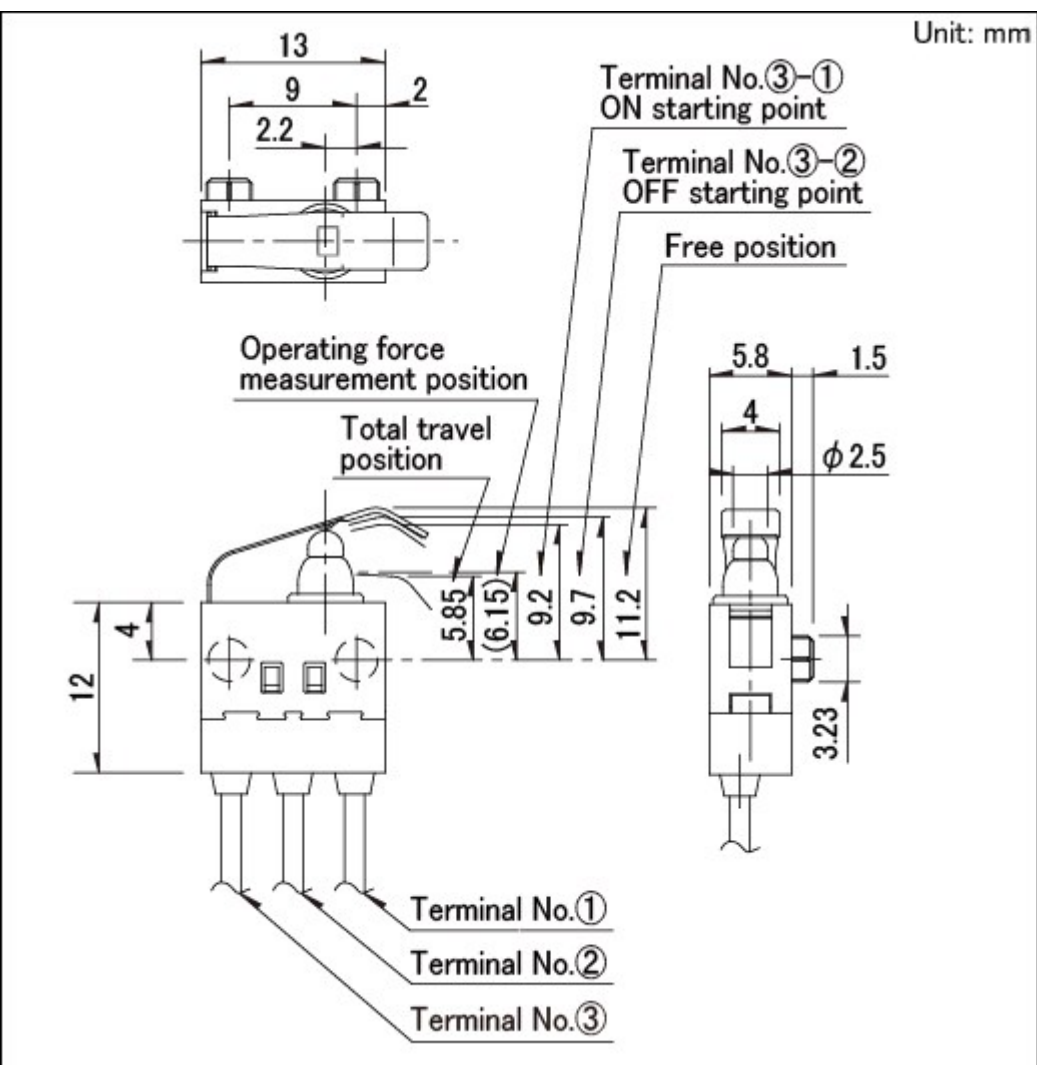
Unit: mm

13

9

2

2.2

Terminal No.③-①
ON starting point

Terminal No.③-②
OFF starting point

Free position

Operating force measurement position

Total travel position

5.8

1.5

4

$\phi$ 2.5

4

12

5.85

(6.15)

9.2

9.7

11.2

3.23

Terminal No.①

Terminal No.②

Terminal No.③